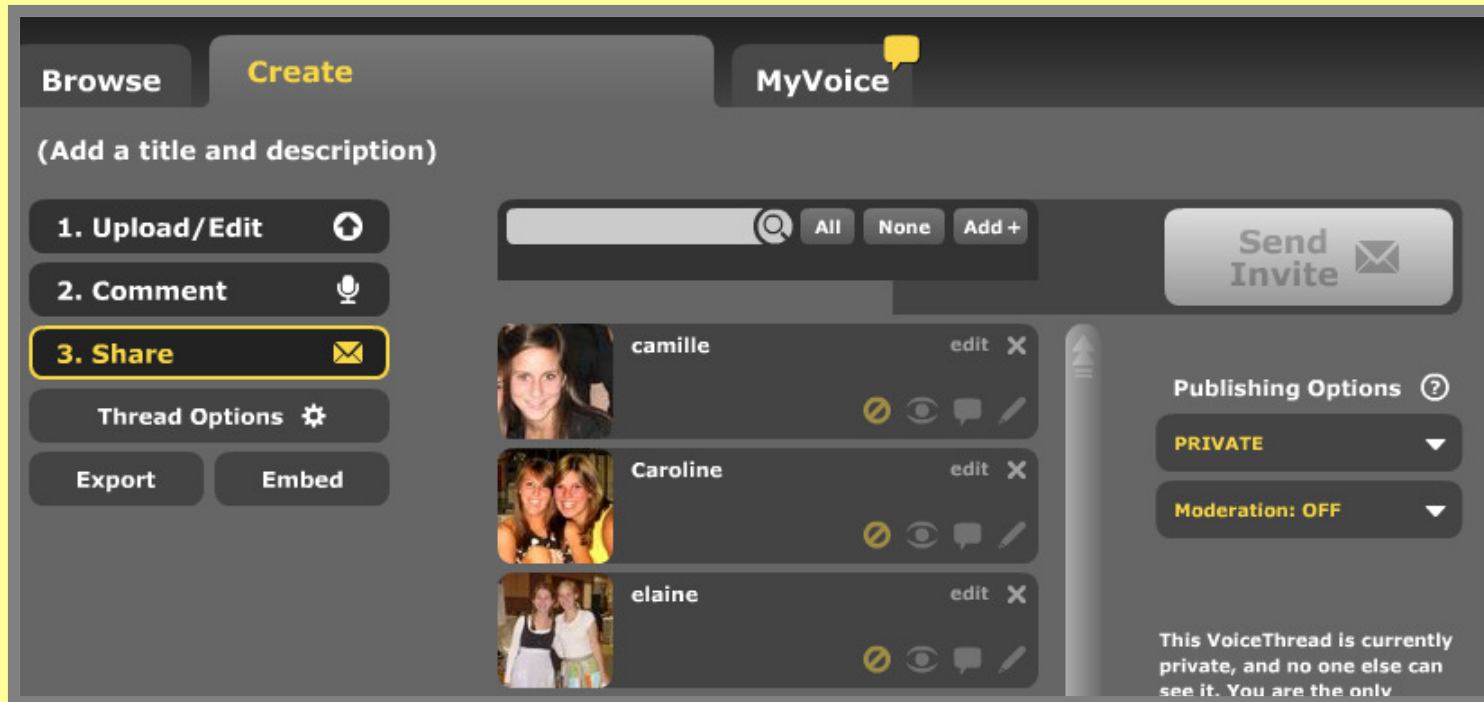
Browse
Create
MyVoice

(Add a title and description)

1. Upload/Edit
2. Comment
3. Share
Thread Options
Export
Embed

All
None
Add +

Send Invite

camille
edit ✕

Caroline
edit ✕

elaine
edit ✕

Publishing Options ?
PRIVATE
Moderation: OFF

This VoiceThread is currently private, and no one else can see it. You are the only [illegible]